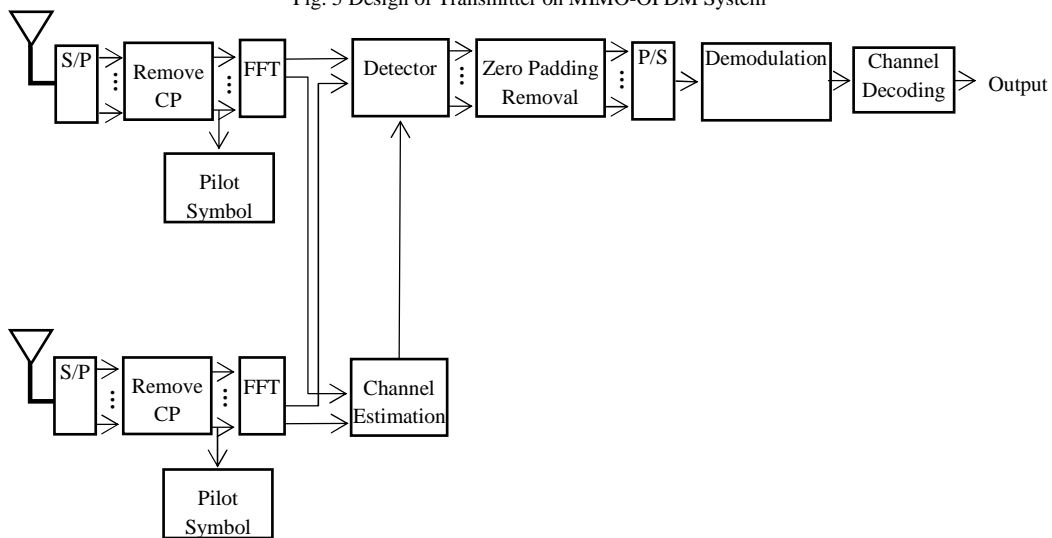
Fig. 3 Design of Transmitter on MIMO-OFDM System

S/P

Remove CP

FFT

Detector

Zero Padding Removal

P/S

Demodulation

Channel Decoding

Output

Pilot Symbol

S/P

Remove CP

FFT

Channel Estimation

Pilot Symbol